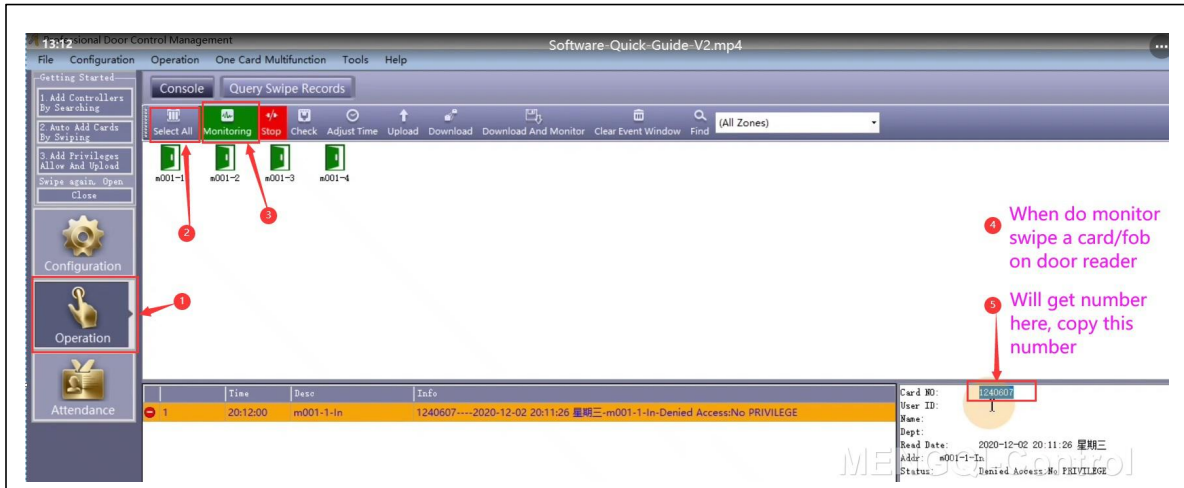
13:12 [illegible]sional Door Control Management
Software-Quick-Guide-V2.mp4
File Configuration Operation One Card Multifunction Tools Help
Getting Started
1.Add Controllers By Searching
2.Auto Add Cards By Swiping
3.Add Privileges Allow And Upload
Swipe again, Open
Close
Configuration
Operation
Attendance
Console Query Swipe Records
Select All Monitoring Stop Check Adjust Time Upload Download Download And Monitor Clear Event Window Find (All Zones)
m001-1 m001-2 m001-3 m001-4
1 2 3
4 When do monitor swipe a card/fob on door reader
5 Will get number here, copy this number

| | Time | Desc | Info |
|---|---|---|---|
| 1 | 20:12:00 | m001-1-In | 1240607----2020-12-02 20:11:26 星期三-m001-1-In-Denied Access:No PRIVILEGE |

Card NO: 1240607
User ID:
Name:
Dept:
Read Date: 2020-12-02 20:11:26 星期三
Addr: m001-1-In
Status: Denied Access:No PRIVILEGE
MENGQI Control